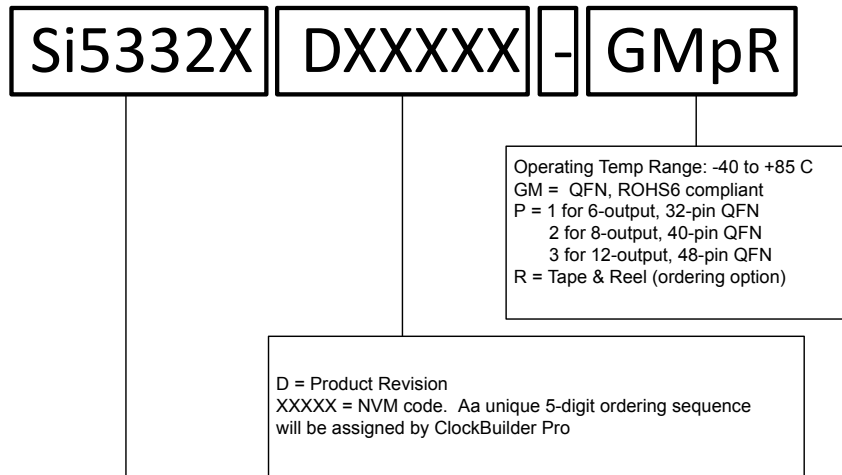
Si5332X DXXXXX - GMpR

Operating Temp Range: -40 to +85 C
GM = QFN, ROHS6 compliant
P = 1 for 6-output, 32-pin QFN
2 for 8-output, 40-pin QFN
3 for 12-output, 48-pin QFN
R = Tape & Reel (ordering option)

D = Product Revision
XXXXX = NVM code. Aa unique 5-digit ordering sequence will be assigned by ClockBuilder Pro